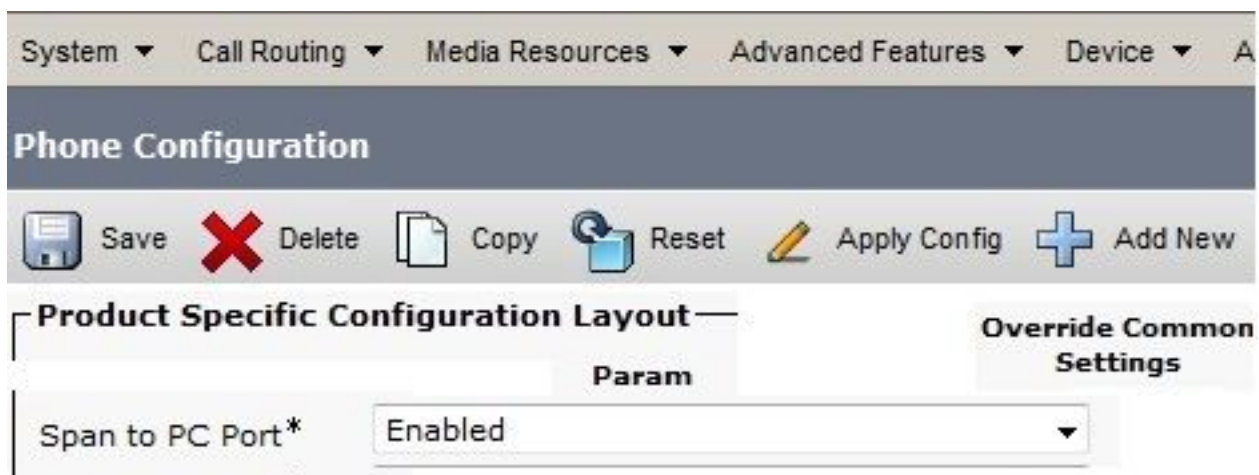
System ▾ Call Routing ▾ Media Resources ▾ Advanced Features ▾ Device ▾ A

Phone Configuration

Save Delete Copy Reset Apply Config Add New

Product Specific Configuration Layout

Override Common Settings

Param

| Span to PC Port* | Enabled |
|---|---|